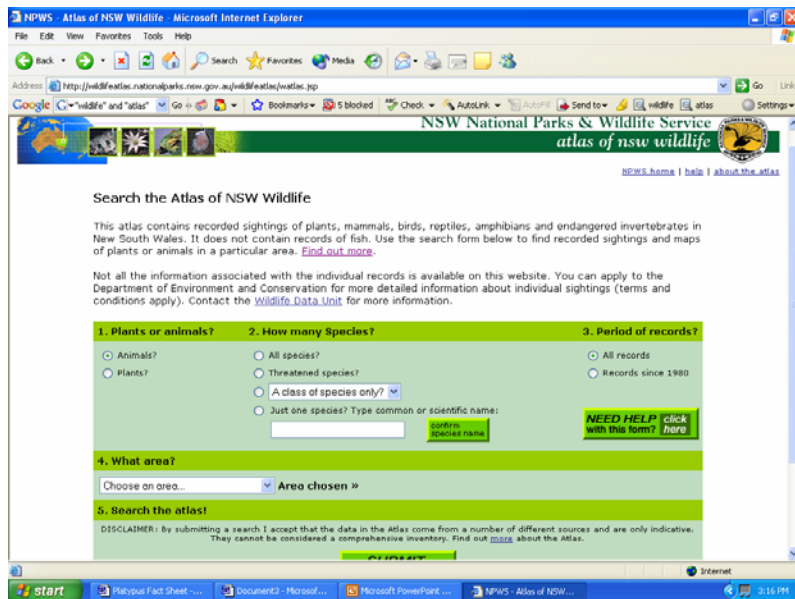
NPWS - Atlas of NSW Wildlife - Microsoft Internet Explorer

File Edit View Favorites Tools Help

Back Search Favorites Media

Address http://wildlifeatlas.nationalparks.nsw.gov.au/wildlifeatlas/watlas.jsp Go Links

Google "wildlife" and "atlas" Go Bookmarks 5 blocked Check AutoLink AutoFill Send to wildlife atlas Settings

NSW National Parks & Wildlife Service
atlas of nsw wildlife

NPWS home | help | about the atlas

Search the Atlas of NSW Wildlife

This atlas contains recorded sightings of plants, mammals, birds, reptiles, amphibians and endangered invertebrates in New South Wales. It does not contain records of fish. Use the search form below to find recorded sightings and maps of plants or animals in a particular area. Find out more.

Not all the information associated with the individual records is available on this website. You can apply to the Department of Environment and Conservation for more detailed information about individual sightings (terms and conditions apply). Contact the Wildlife Data Unit for more information.

1. Plants or animals?
Animals?
Plants?

2. How many Species?
All species?
Threatened species?
A class of species only?
Just one species? Type common or scientific name:
confirm species name

3. Period of records?
All records
Records since 1980

NEED HELP with this form? click here

4. What area?
Choose an area...
Area chosen »

5. Search the atlas!
DISCLAIMER: By submitting a search I accept that the data in the Atlas come from a number of different sources and are only indicative. They cannot be considered a comprehensive inventory. Find out more about the Atlas.

SUBMIT

Internet

start Platypus Fact Sheet -... Document3 - Microsof... Microsoft PowerPoint ... NPWS - Atlas of NSW... 3:16 PM